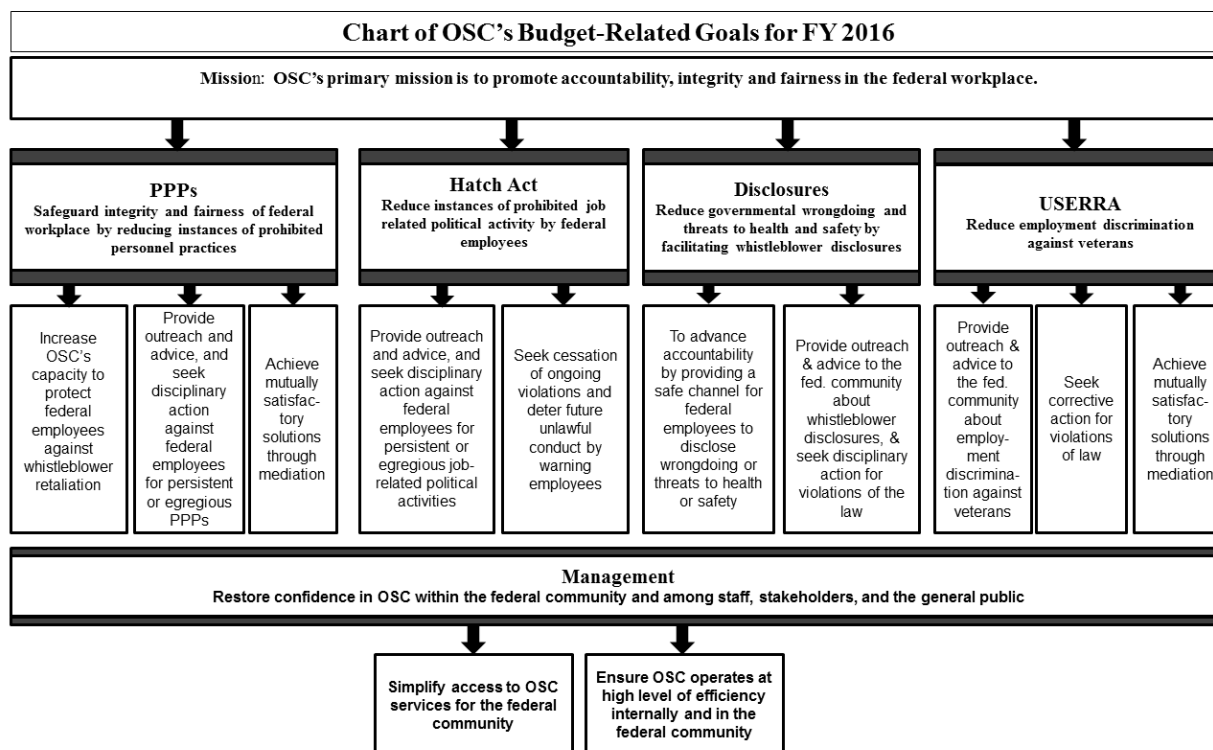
Chart of OSC's Budget-Related Goals for FY 2016

Mission: OSC's primary mission is to promote accountability, integrity and fairness in the federal workplace.

PPPs
Safeguard integrity and fairness of federal workplace by reducing instances of prohibited personnel practices

Hatch Act
Reduce instances of prohibited job related political activity by federal employees

Disclosures
Reduce governmental wrongdoing and threats to health and safety by facilitating whistleblower disclosures

USERRA
Reduce employment discrimination against veterans

Increase OSC's capacity to protect federal employees against whistleblower retaliation

Provide outreach and advice, and seek disciplinary action against federal employees for persistent or egregious PPPs

Achieve mutually satisfactory solutions through mediation

Provide outreach and advice, and seek disciplinary action against federal employees for persistent or egregious job-related political activities

Seek cessation of ongoing violations and deter future unlawful conduct by warning employees

To advance accountability by providing a safe channel for federal employees to disclose wrongdoing or threats to health or safety

Provide outreach & advice to the fed. community about whistleblower disclosures, & seek disciplinary action for violations of the law

Provide outreach & advice to the fed. community about employment discrimination against veterans

Seek corrective action for violations of law

Achieve mutually satisfactory solutions through mediation

Management
Restore confidence in OSC within the federal community and among staff, stakeholders, and the general public

Simplify access to OSC services for the federal community

Ensure OSC operates at high level of efficiency internally and in the federal community